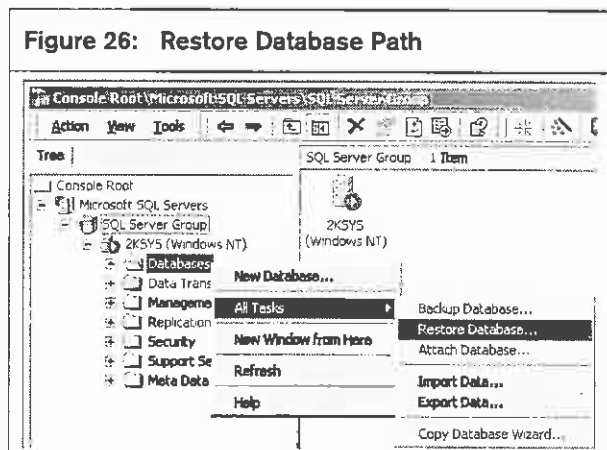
Figure 26: Restore Database Path

Console Root\Microsoft SQL Servers\SQL Server Group

Action View Tools

Tree

SQL Server Group 1 Item

Console Root
Microsoft SQL Servers
SQL Server Group
2K5Y5 (Windows NT)
Databases
Data Trans
Manageme
Replication
Security
Support Se
Meta Data

2K5Y5 (Windows NT)

New Database...
All Tasks
New Window from Here
Refresh
Help

Backup Database...
Restore Database...
Attach Database...
Import Data...
Export Data...
Copy Database Wizard...